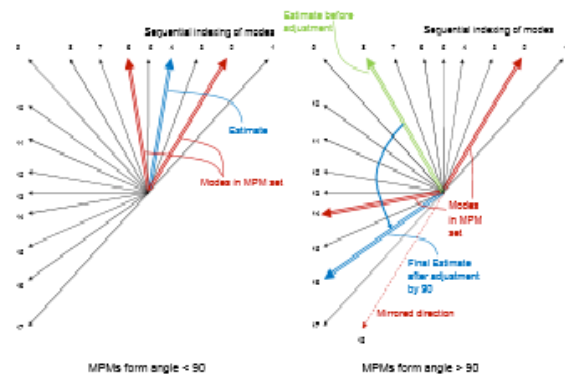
Sequential indexing of modes

Estimate

Modes in MPM set

MPMs form angle < 90

Estimate before adjustment

Sequential indexing of modes

Modes in MPM set

Final Estimate after adjustment by 90

Mirrored direction

MPMs form angle > 90